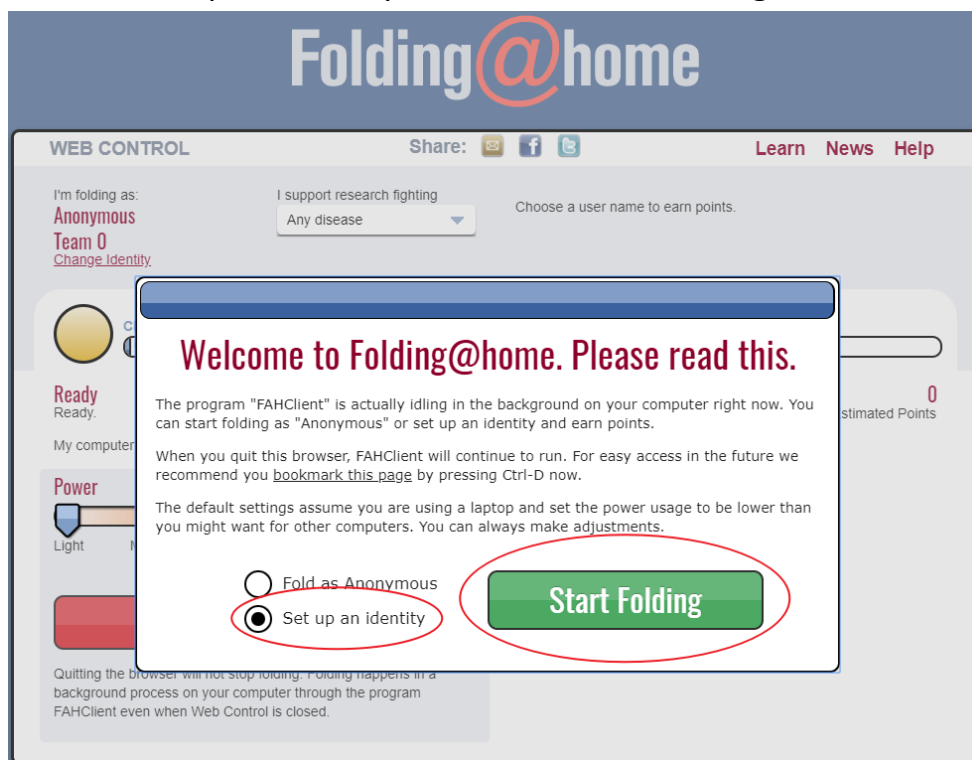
Folding@home

WEB CONTROL

Share:

Learn News Help

I'm folding as:
Anonymous
Team 0
Change Identity

I support research fighting
Any disease

Choose a user name to earn points.

Welcome to Folding@home. Please read this.

The program "FAHClient" is actually idling in the background on your computer right now. You can start folding as "Anonymous" or set up an identity and earn points.

When you quit this browser, FAHClient will continue to run. For easy access in the future we recommend you bookmark this page by pressing Ctrl-D now.

The default settings assume you are using a laptop and set the power usage to be lower than you might want for other computers. You can always make adjustments.

Fold as Anonymous
Set up an identity

Start Folding

Ready
Ready.

0
stimated Points

My computer

Power

Light

Quitting the browser will not stop folding. Folding happens in a background process on your computer through the program FAHClient even when Web Control is closed.